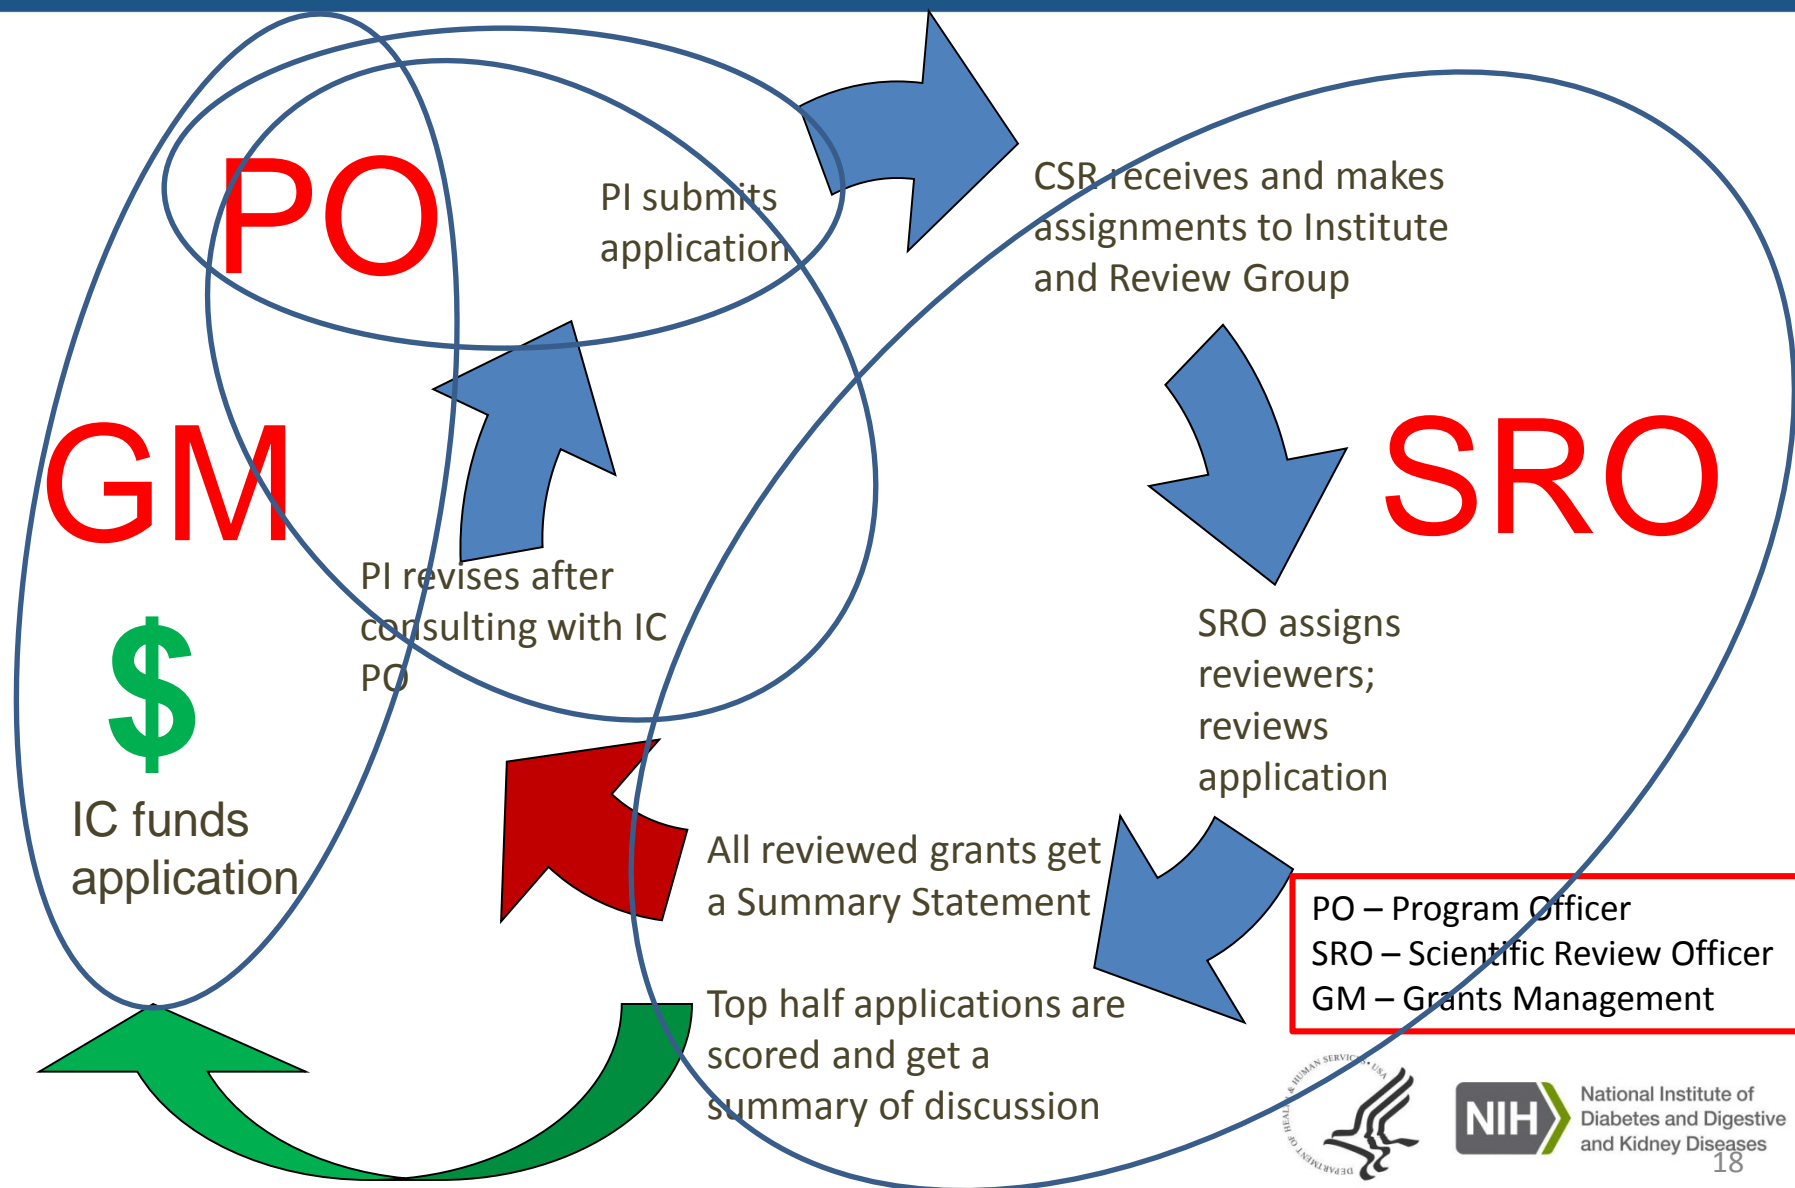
PO

PI submits application

CSR receives and makes assignments to Institute and Review Group

GM

SRO

PI revises after consulting with IC PO

$

SRO assigns reviewers; reviews application

IC funds application

All reviewed grants get a Summary Statement

Top half applications are scored and get a summary of discussion

PO – Program Officer
SRO – Scientific Review Officer
GM – Grants Management

DEPARTMENT OF HEALTH & HUMAN SERVICES • USA

NIH National Institute of Diabetes and Digestive and Kidney Diseases

18